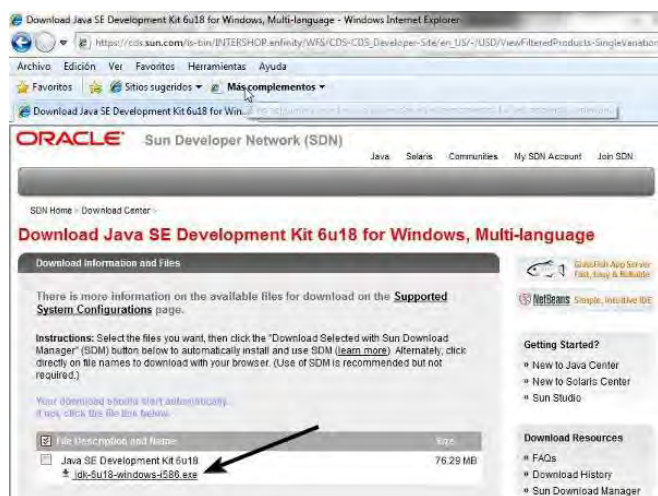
Download Java SE Development Kit 6u18 for Windows, Multi-language - Windows Internet Explorer

https://cds.sun.com/is-bin/INTERSHOP.enfinity/WFS/CDS-CDS_Developer-Site/en_US/-/USD/ViewFilteredProducts-SingleVariation

Archivo Edición Ver Favoritos Herramientas Ayuda

Favoritos Sitios sugeridos Más complementos

Download Java SE Development Kit 6u18 for Win...

ORACLE Sun Developer Network (SDN)

Java Solaris Communities My SDN Account Join SDN

SDN Home > Download Center >

Download Java SE Development Kit 6u18 for Windows, Multi-language

Download Information and Files

There is more information on the available files for download on the Supported System Configurations page.

Instructions: Select the files you want, then click the "Download Selected with Sun Download Manager" (SDM) button below to automatically install and use SDM (learn more). Alternately, click directly on file names to download with your browser. (Use of SDM is recommended but not required.)

Your download should start automatically. If not, click the file link below.

File Description and Name Size

Java SE Development Kit 6u18 76.29 MB
jdk-6u18-windows-i586.exe

GlassFish App Server Fast, Easy & Reliable

NetBeans Simple, Intuitive IDE

Getting Started?
» New to Java Center
» New to Solaris Center
» Sun Studio

Download Resources
» FAQs
» Download History
» Sun Download Manager